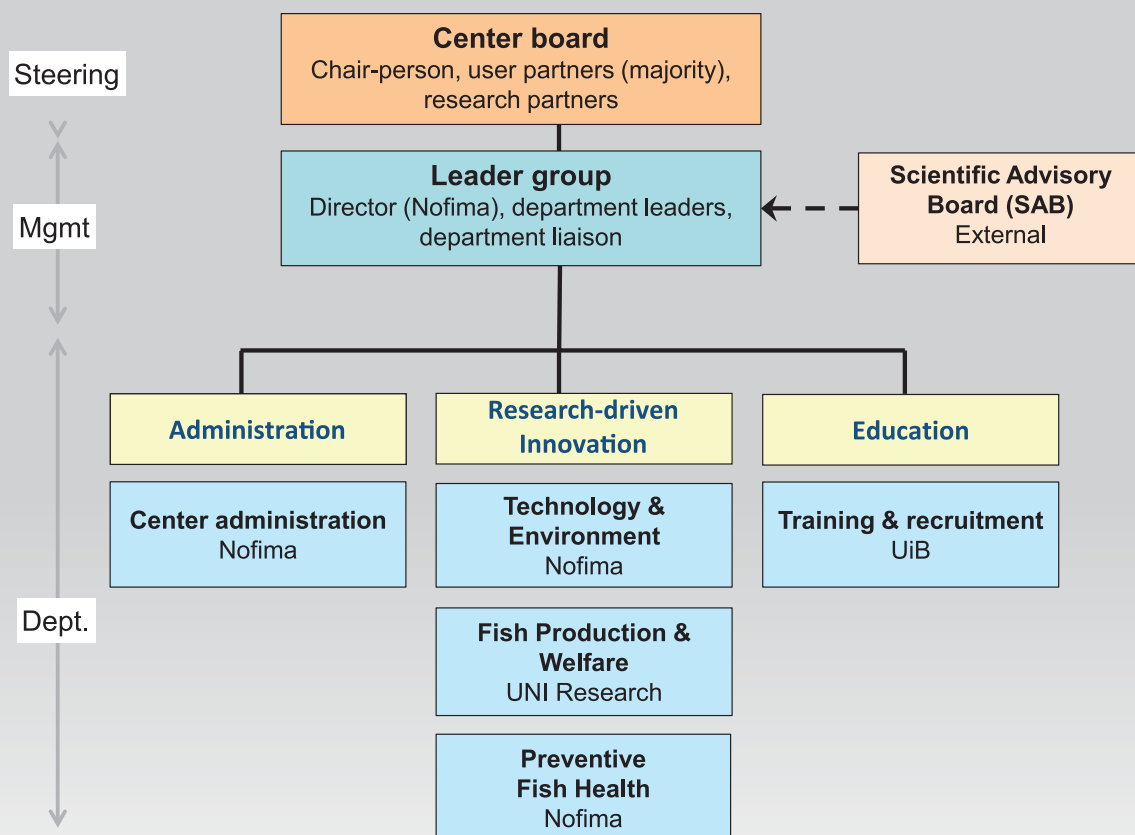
Steering

Center board
Chair-person, user partners (majority), research partners

Mgmt

Leader group
Director (Nofima), department leaders, department liaison

Scientific Advisory Board (SAB)
External

Dept.

Administration

Research-driven Innovation

Education

Center administration
Nofima

Technology & Environment
Nofima

Training & recruitment
UiB

Fish Production & Welfare
UNI Research

Preventive Fish Health
Nofima